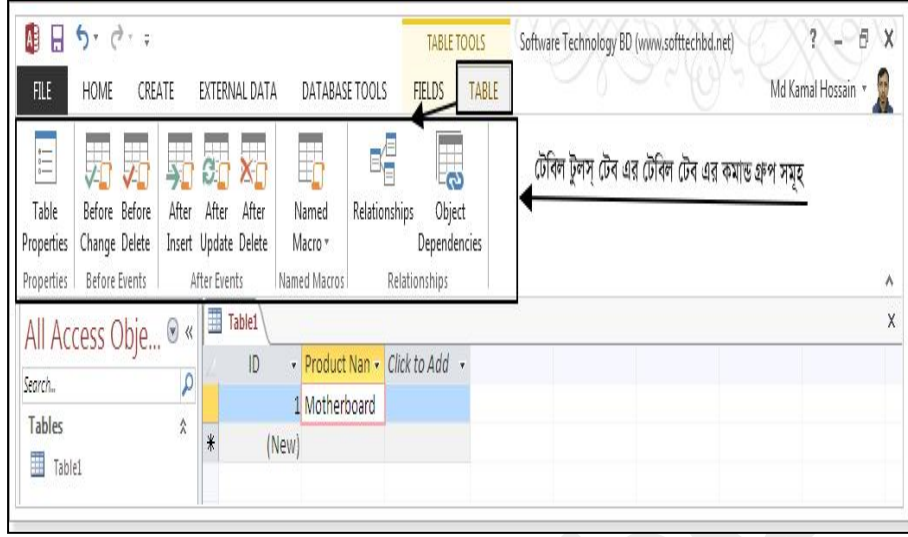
TABLE TOOLS

Software Technology BD (www.softtechbd.net)

? – X

FILE HOME CREATE EXTERNAL DATA DATABASE TOOLS FIELDS TABLE

Md Kamal Hossain

Table Properties

Before Change

Before Delete

After Insert

After Update

After Delete

Named Macro

Relationships

Object Dependencies

Properties | Before Events | After Events | Named Macros | Relationships

টেবিল টুলস্ টেব এর টেবিল টেব এর কমান্ড গ্রুপ সমূহ

All Access Obje...

Search...

Tables

Table1

Table1

| ID | Product Nan | Click to Add |
|---|---|---|
| 1 | Motherboard | |
| (New) | | |